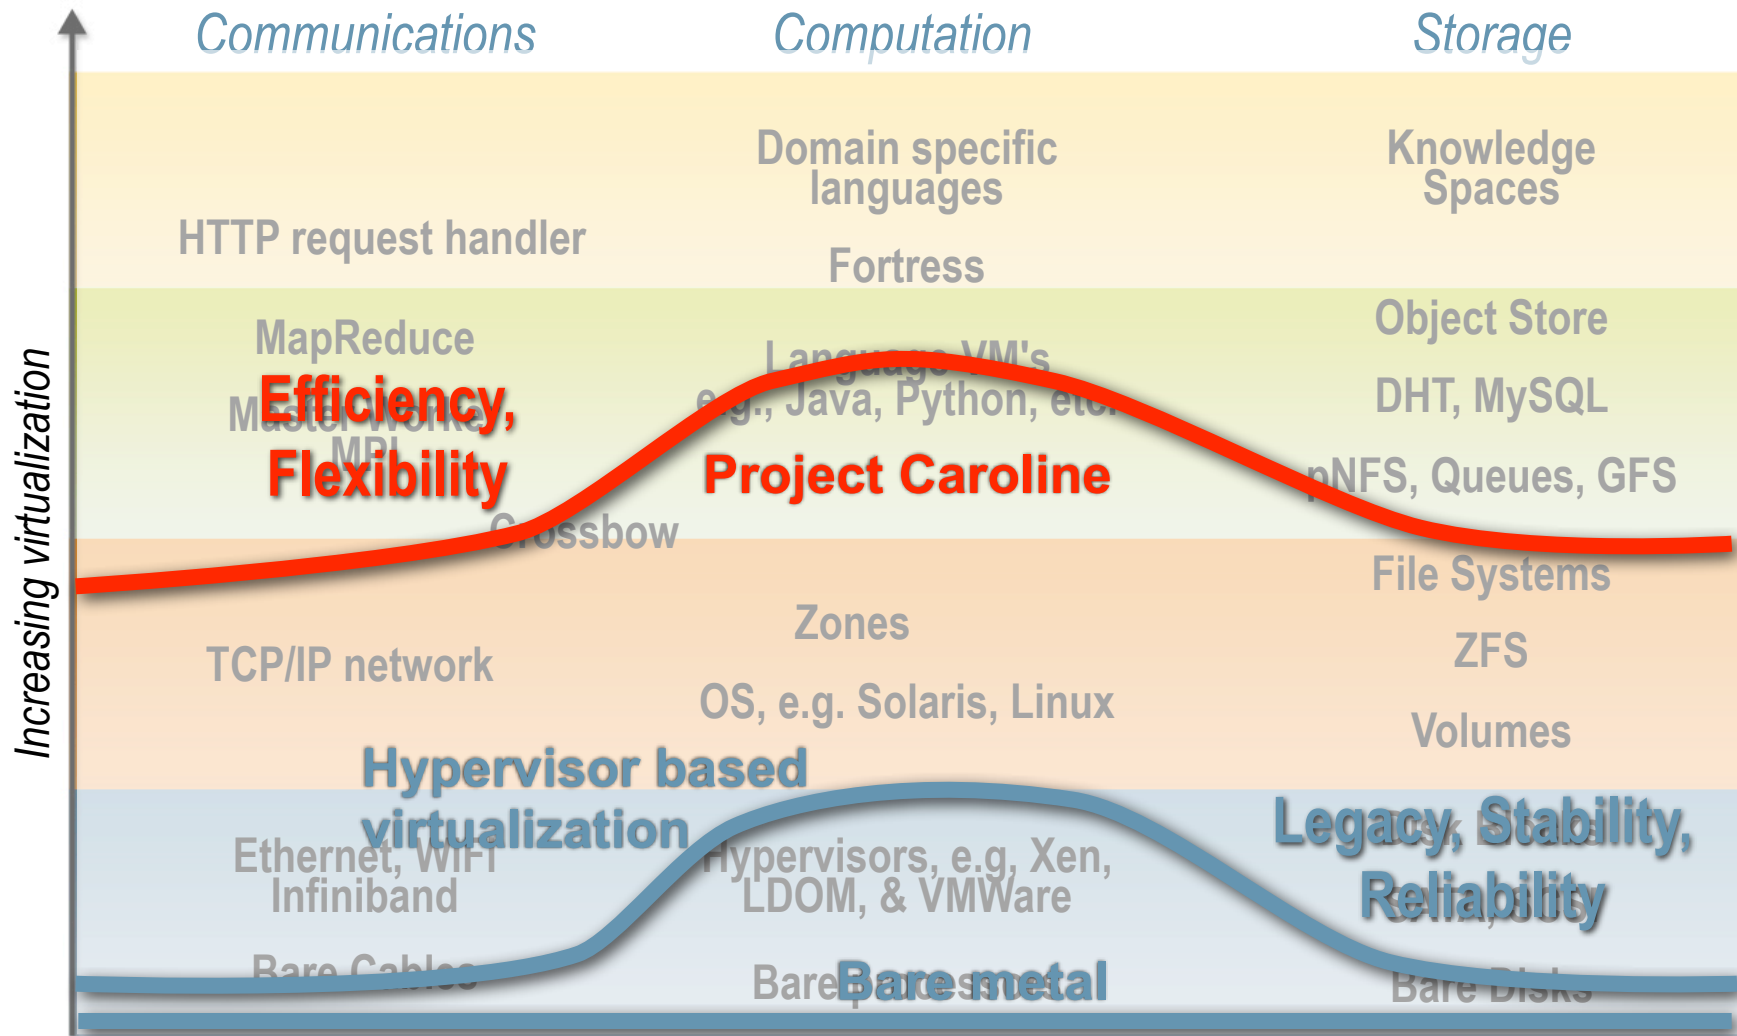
Communications
Computation
Storage

Increasing virtualization

Domain specific languages
Knowledge Spaces
HTTP request handler
Fortress

MapReduce
Object Store
Language VM's e.g., Java, Python, etc.
DHT, MySQL
Efficiency, Flexibility
Master Worker
MPI
Project Caroline
pNFS, Queues, GFS
Crossbow

File Systems
Zones
ZFS
TCP/IP network
OS, e.g. Solaris, Linux
Volumes

Hypervisor based virtualization
Legacy, Stability, Reliability
Ethernet, WiFi Infiniband
Hypervisors, e.g, Xen, LDOM, & VMWare
Disk Arrays
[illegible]
Bare Cables
Bare Processors
Bare metal
Bare Disks